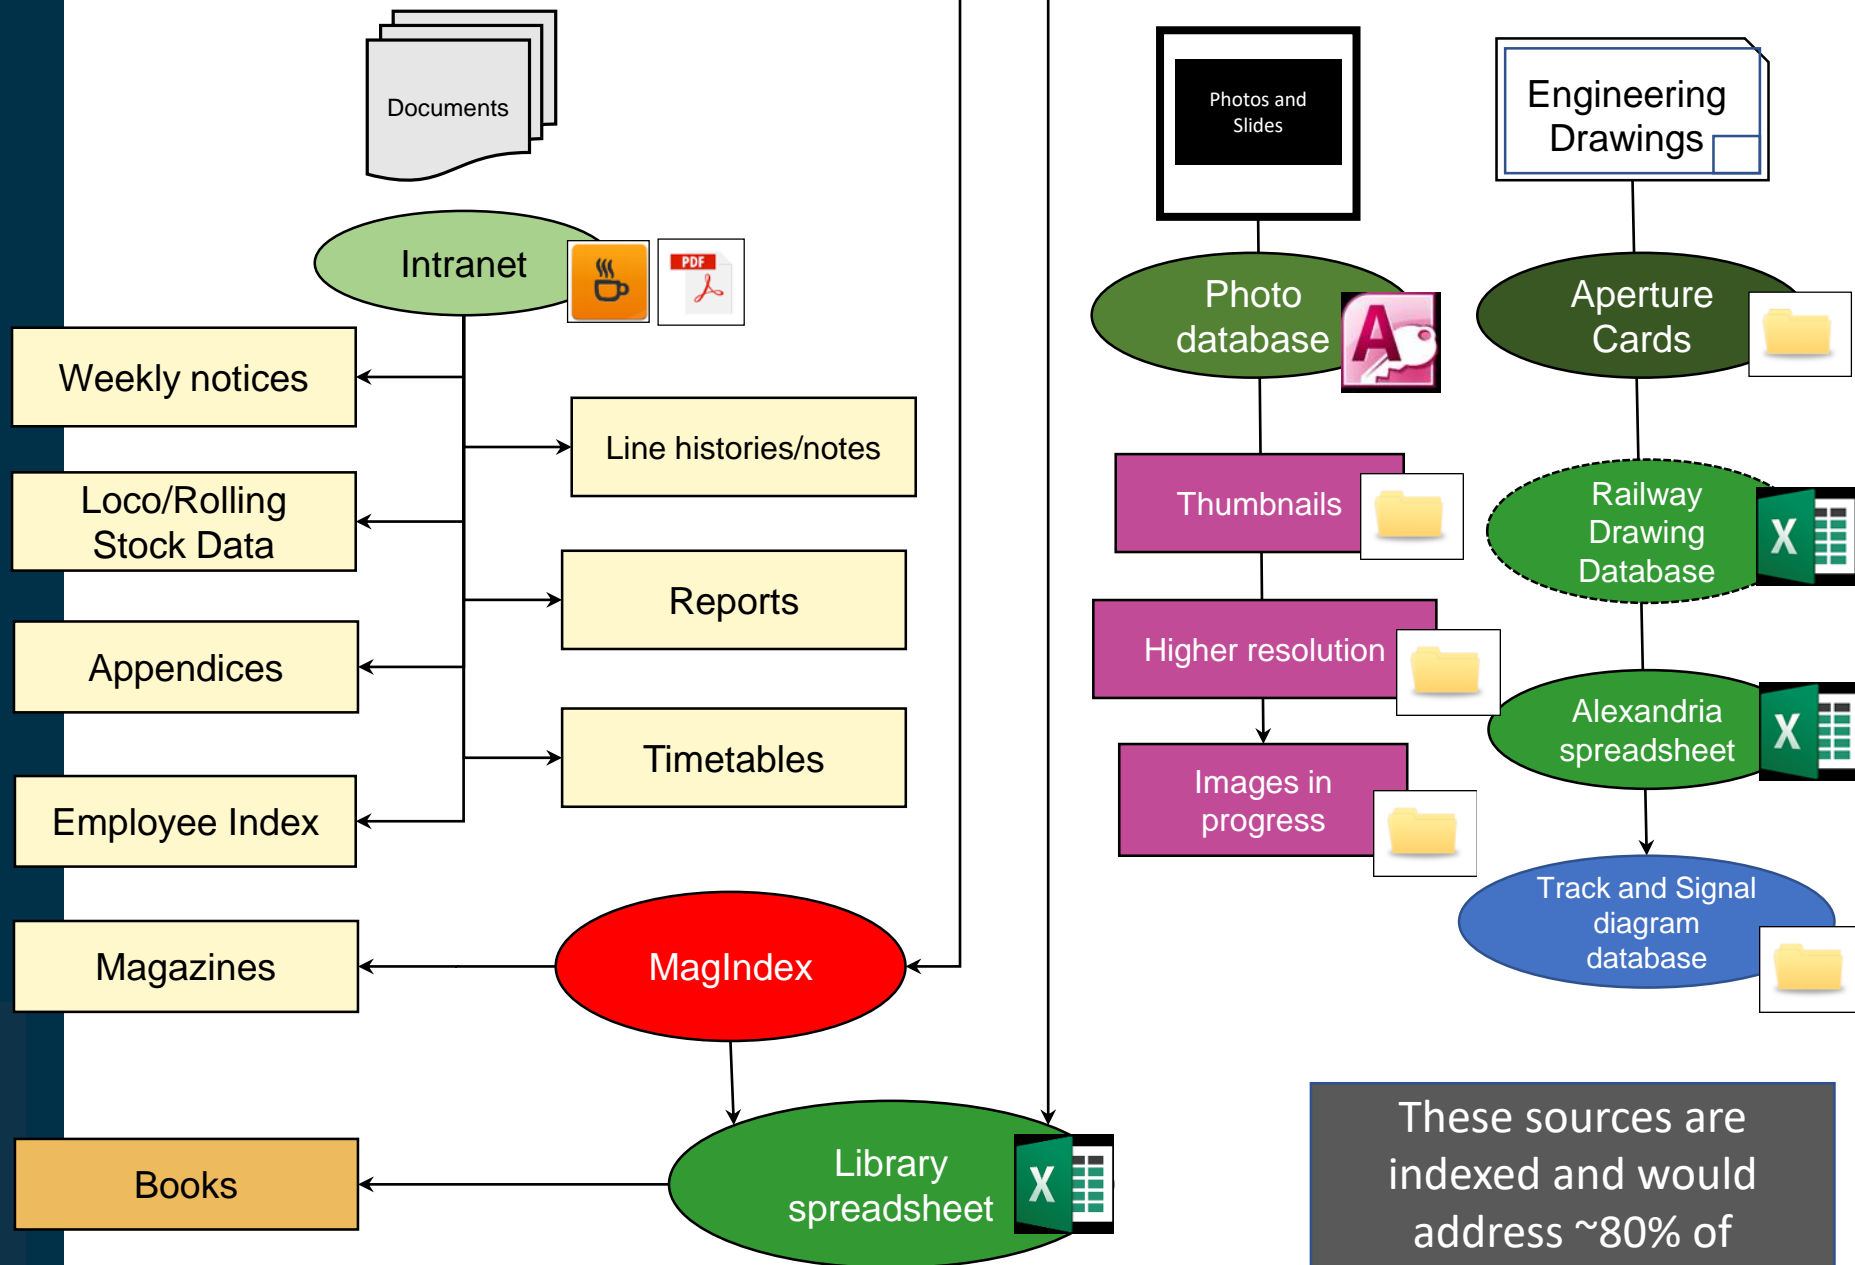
Documents

Intranet

PDF

Weekly notices

Line histories/notes

Loco/Rolling Stock Data

Reports

Appendices

Timetables

Employee Index

Magazines

MagIndex

Books

Library spreadsheet

Photos and Slides

Engineering Drawings

Photo database

Aperture Cards

Thumbnails

Railway Drawing Database

Higher resolution

Alexandria spreadsheet

Images in progress

Track and Signal diagram database

These sources are indexed and would address ~80% of